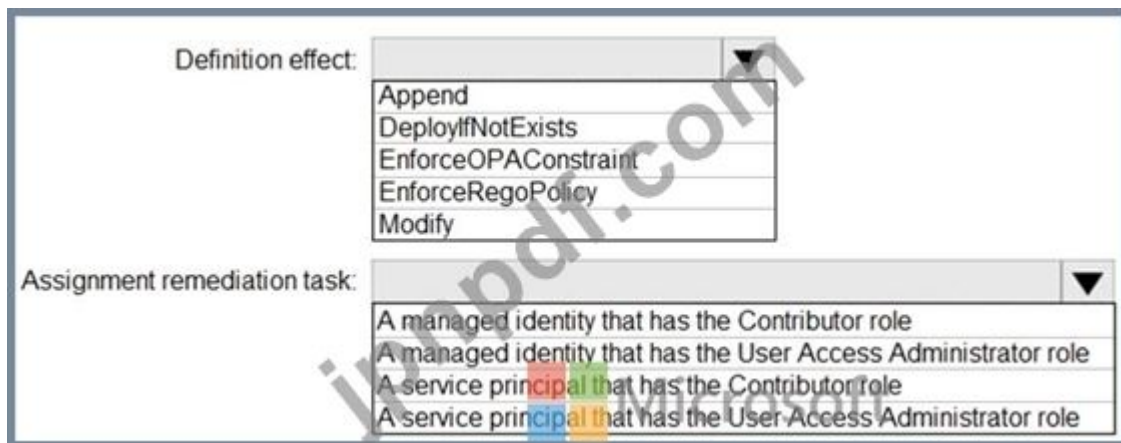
Definition effect:

Append
DeployIfNotExists
EnforceOPAConstraint
EnforceRegoPolicy
Modify

Assignment remediation task:

A managed identity that has the Contributor role
A managed identity that has the User Access Administrator role
A service principal that has the Contributor role
A service principal that has the User Access Administrator role

jpnpdf.com
Microsoft